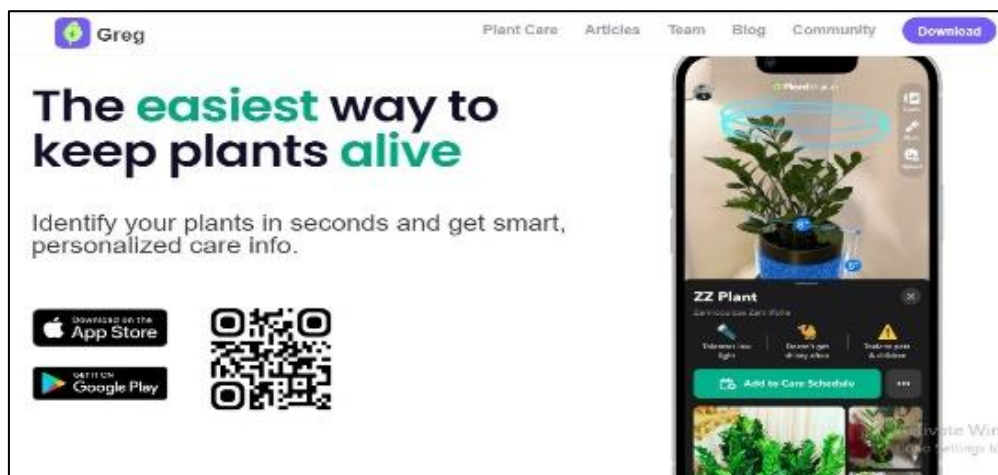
Greg

Plant Care Articles Team Blog Community Download

The easiest way to keep plants alive

Identify your plants in seconds and get smart, personalized care info.

Download on the App Store

GET IT ON Google Play

ZZ Plant

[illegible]

Tolerates low light

Doesn't get drinky often

Toxic to pets & children

Add to Care Schedule

...

Activate Windows
Go to Settings to